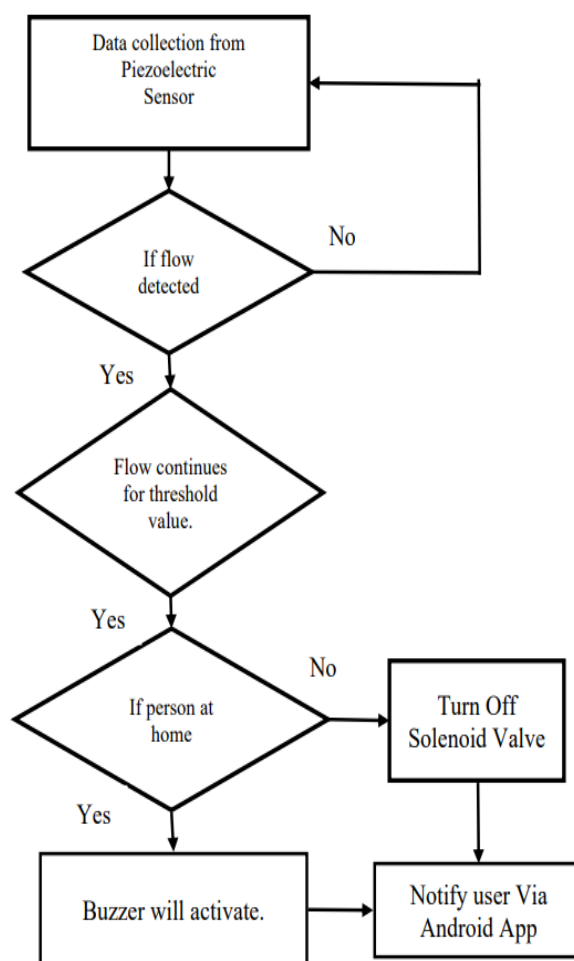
Data collection from Piezoelectric Sensor

No

If flow detected

Yes

Flow continues for threshold value.

Yes

No

If person at home

Turn Off Solenoid Valve

Yes

Buzzer will activate.

Notify user Via Android App